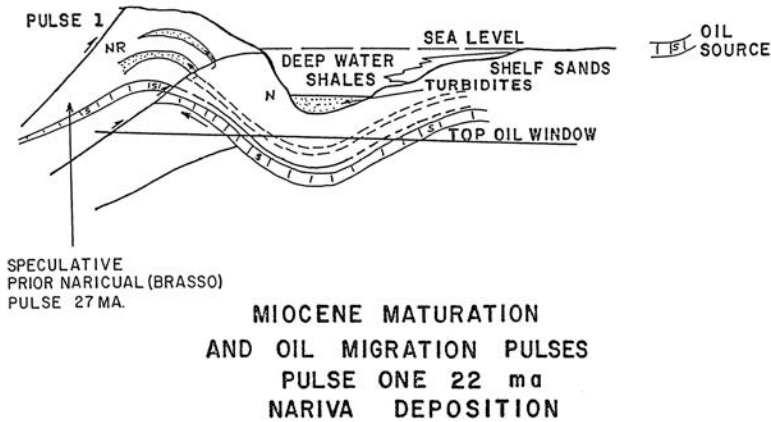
PULSE 1

NR

SEA LEVEL

OIL SOURCE

S

DEEP WATER SHALES

SHELF SANDS

N

TURBIDITES

S

S

TOP OIL WINDOW

S

S

SPECULATIVE PRIOR NARICUAL (BRASSO) PULSE 27 MA.

MIOCENE MATURATION AND OIL MIGRATION PULSES PULSE ONE 22 ma NARIVA DEPOSITION